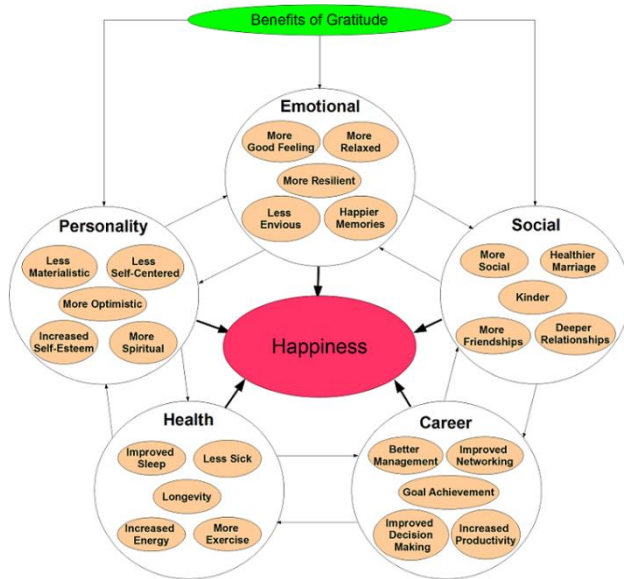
Benefits of Gratitude

Emotional
More Good Feeling
More Relaxed
More Resilient
Less Envious
Happier Memories

Personality
Less Materialistic
Less Self-Centered
More Optimistic
Increased Self-Esteem
More Spiritual

Social
More Social
Healthier Marriage
Kinder
More Friendships
Deeper Relationships

Happiness

Health
Improved Sleep
Less Sick
Longevity
Increased Energy
More Exercise

Career
Better Management
Improved Networking
Goal Achievement
Improved Decision Making
Increased Productivity